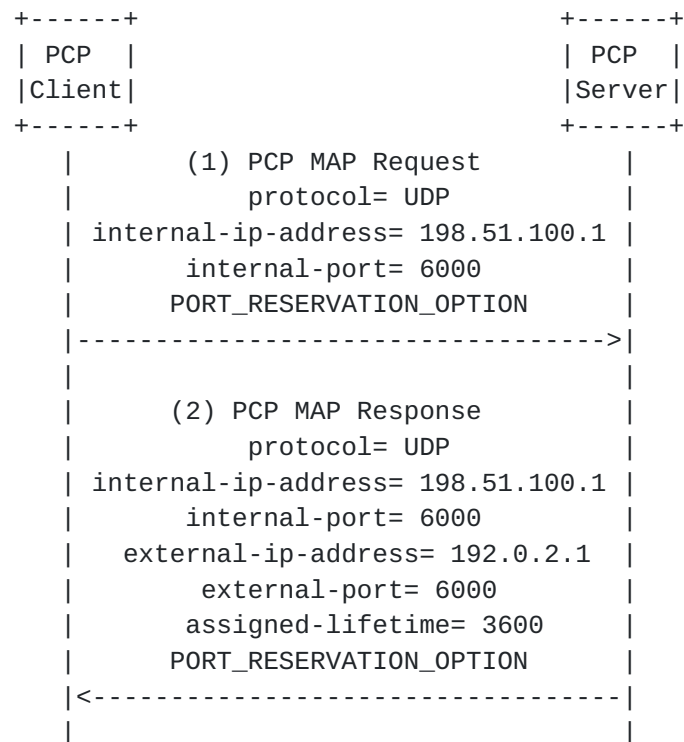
PCP Client

PCP Server

(1) PCP MAP Request
protocol= UDP
internal-ip-address= 198.51.100.1
internal-port= 6000
PORT_RESERVATION_OPTION

(2) PCP MAP Response
protocol= UDP
internal-ip-address= 198.51.100.1
internal-port= 6000
external-ip-address= 192.0.2.1
external-port= 6000
assigned-lifetime= 3600
PORT_RESERVATION_OPTION